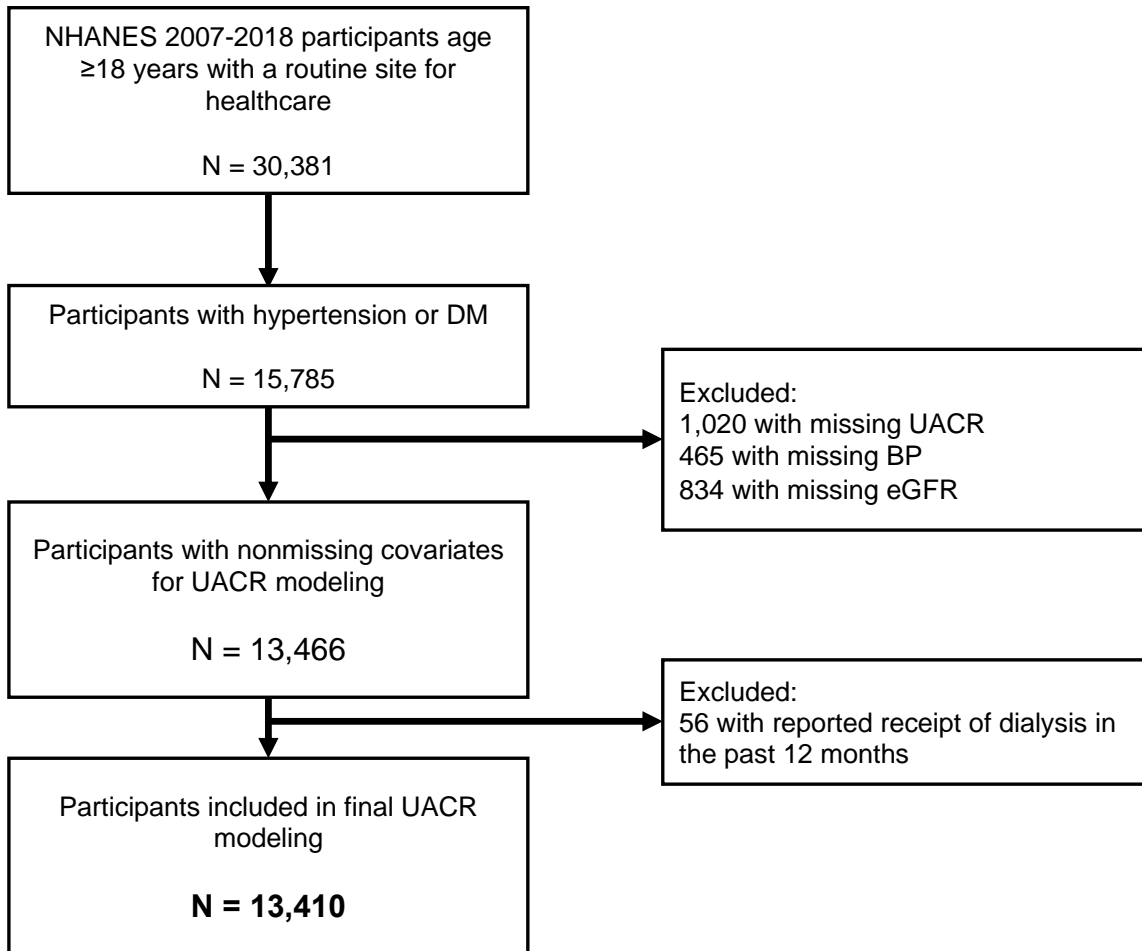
NHANES 2007-2018 participants age ≥18 years with a routine site for healthcare

N = 30,381

Participants with hypertension or DM

N = 15,785

Excluded:
1,020 with missing UACR
465 with missing BP
834 with missing eGFR

Participants with nonmissing covariates for UACR modeling

N = 13,466

Excluded:
56 with reported receipt of dialysis in the past 12 months

Participants included in final UACR modeling

**N = 13,410**